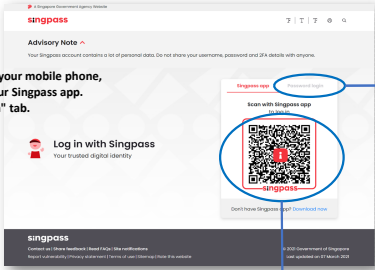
A Singapore Government Agency Website

singpass

Advisory Note ^

Your Singpass account contains a lot of personal data. Do not share your username, password and 2FA details with anyone.

your mobile phone, ur Singpass app. " tab.

Log in with Singpass

Your trusted digital identity

Singpass app

Password login

Scan with Singpass app to log in

singpass

Don't have Singpass app? Download now

singpass

Contact us | Share feedback | Read FAQs | Site notifications

Report vulnerability | Privacy statement | Terms of use | Sitemap | Rate this website

© 2021 Government of Singapore

Last updated on 07 March 2021